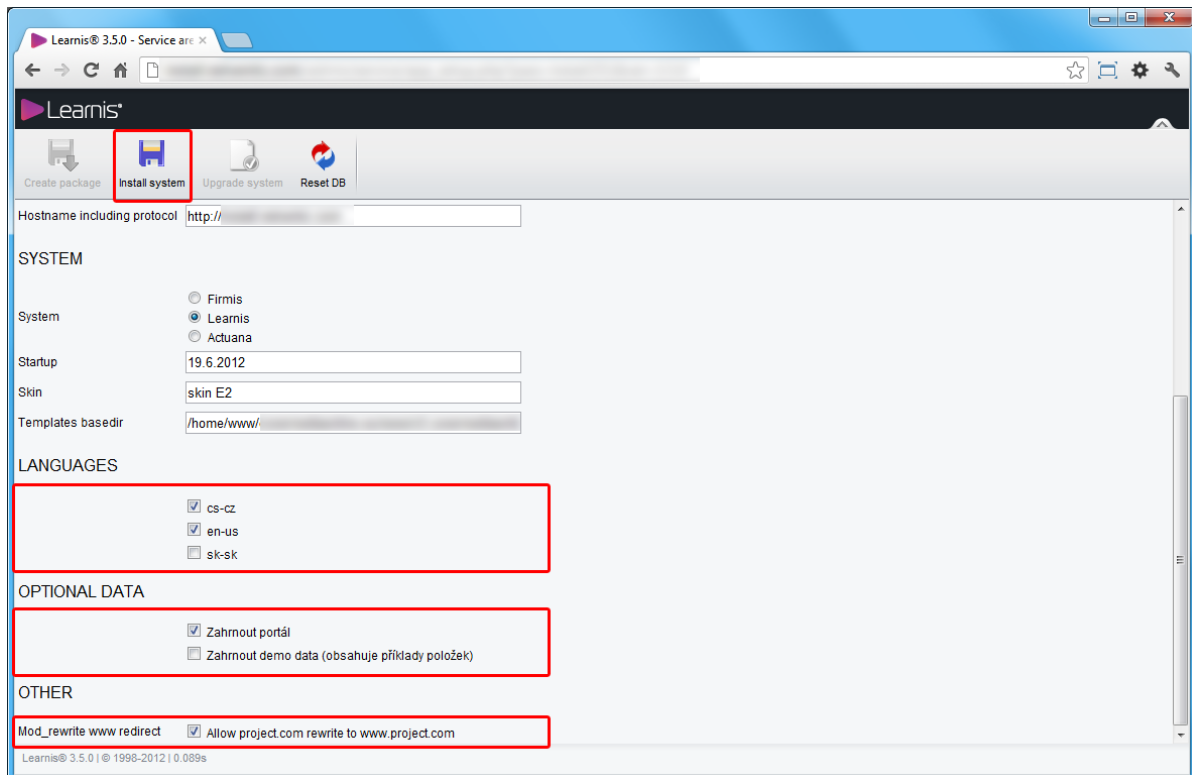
Learnis® 3.5.0 - Service are ×

Learnis

Create package
Install system
Upgrade system
Reset DB

Hostname including protocol http://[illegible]

SYSTEM

System
Firmis
Learnis
Actuana

Startup 19.6.2012

Skin skin E2

Templates basedir /home/www/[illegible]

LANGUAGES

cs-cz
en-us
sk-sk

OPTIONAL DATA

Zahrnout portál
Zahrnout demo data (obsahuje příklady položek)

OTHER

Mod_rewrite www redirect Allow project.com rewrite to www.project.com

Learnis® 3.5.0 | © 1998-2012 | 0.089s